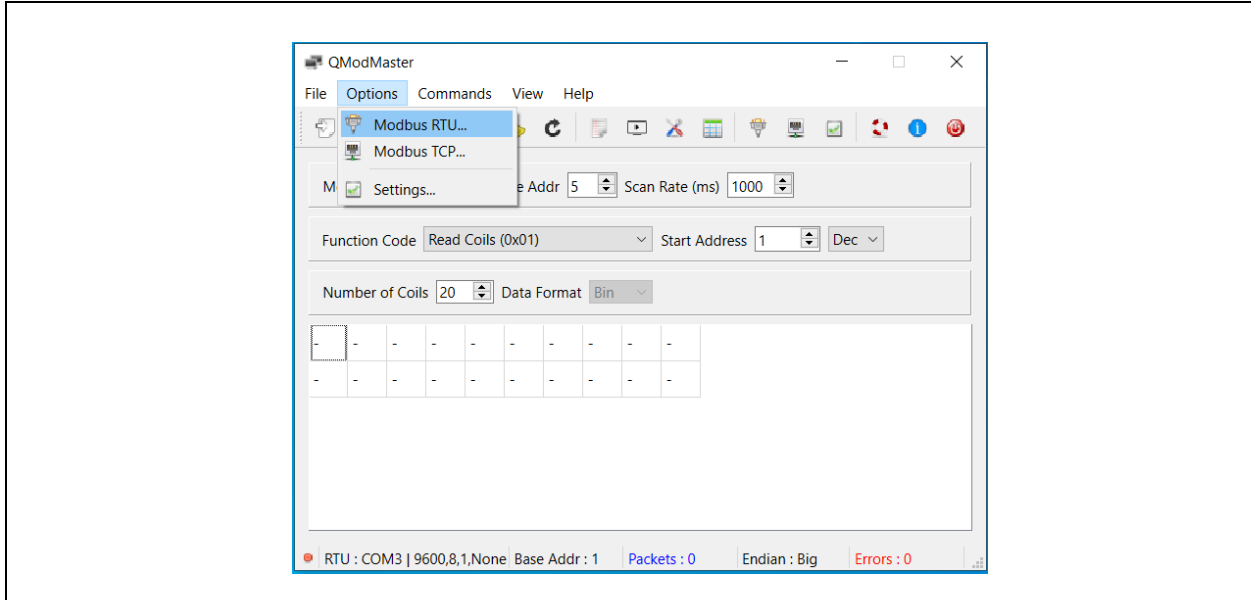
QModMaster

File Options Commands View Help

Modbus RTU...
Modbus TCP...
Settings...

M e Addr 5 Scan Rate (ms) 1000

Function Code Read Coils (0x01) Start Address 1 Dec

Number of Coils 20 Data Format Bin

| - | - | - | - | - | - | - | - | - | - |
|---|---|---|---|---|---|---|---|---|---|
| - | - | - | - | - | - | - | - | - | - |

RTU : COM3 | 9600,8,1,None Base Addr : 1 Packets : 0 Endian : Big Errors : 0